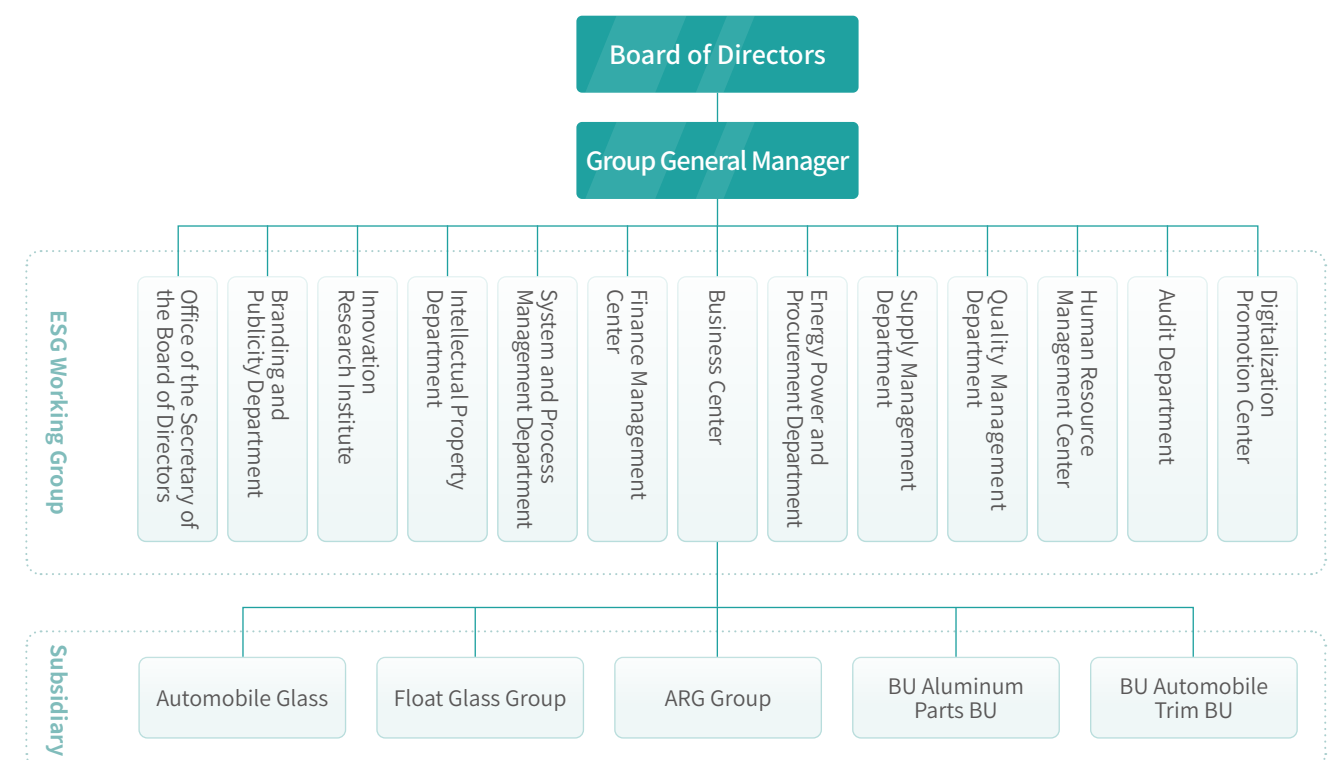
Board of Directors

Group General Manager

ESG Working Group

Office of the Secretary of the Board of Directors

Branding and Publicity Department

Innovation Research Institute

Intellectual Property Department

System and Process Management Department

Finance Management Center

Business Center

Energy Power and Procurement Department

Supply Management Department

Quality Management Department

Human Resource Management Center

Audit Department

Digitalization Promotion Center

Subsidiary

Automobile Glass

Float Glass Group

ARG Group

BU Aluminum Parts BU

BU Automobile Trim BU